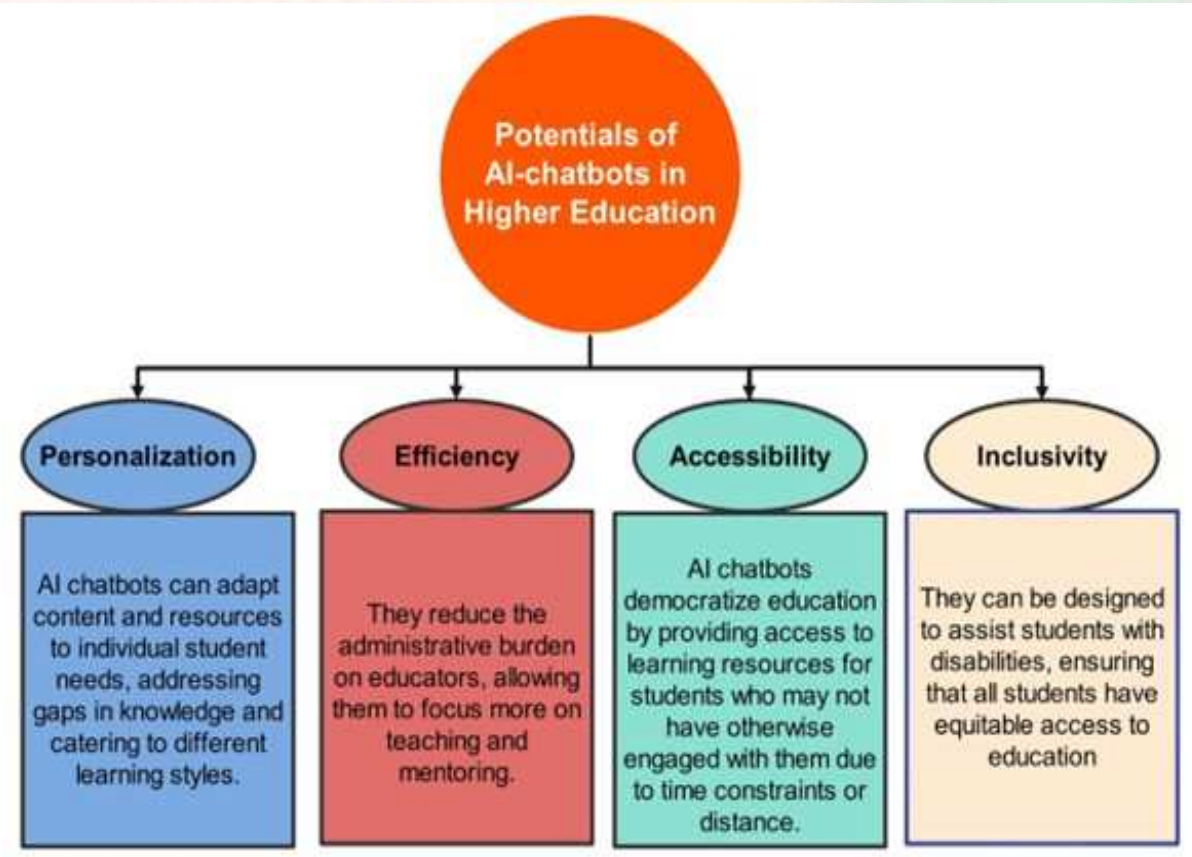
Potentials of AI-chatbots in Higher Education

Personalization

AI chatbots can adapt content and resources to individual student needs, addressing gaps in knowledge and catering to different learning styles.

Efficiency

They reduce the administrative burden on educators, allowing them to focus more on teaching and mentoring.

Accessibility

AI chatbots democratize education by providing access to learning resources for students who may not have otherwise engaged with them due to time constraints or distance.

Inclusivity

They can be designed to assist students with disabilities, ensuring that all students have equitable access to education